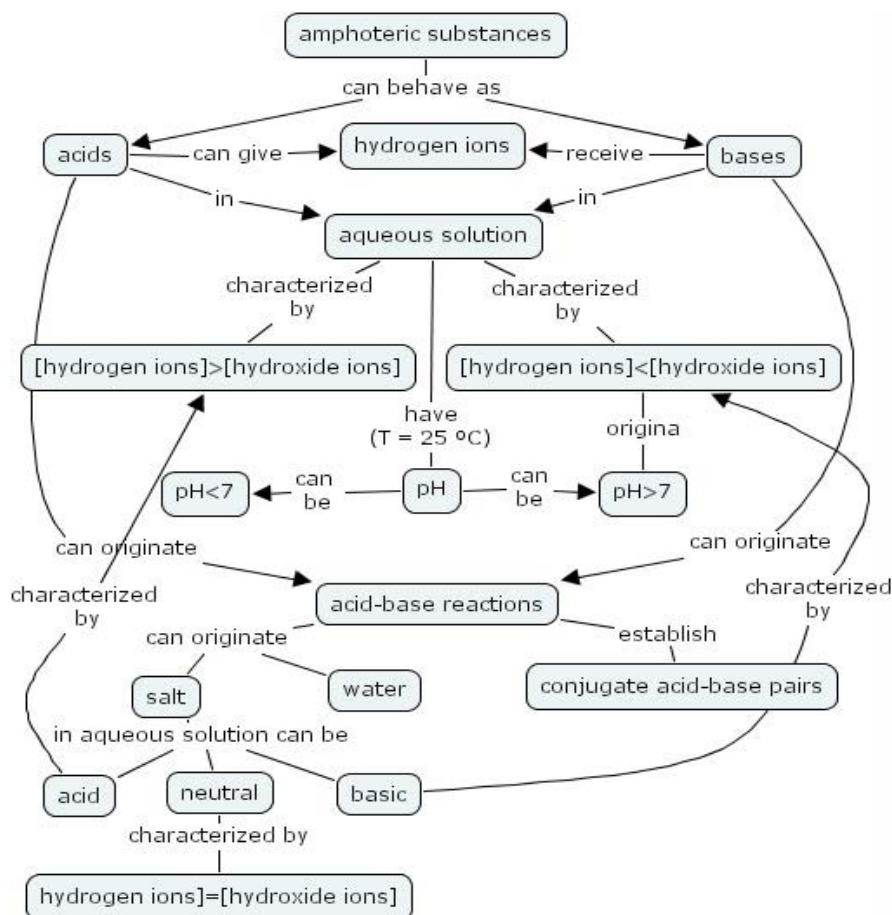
amphoteric substances

can behave as

acids

can give

hydrogen ions

receive

bases

in

in

aqueous solution

characterized by

characterized by

[hydrogen ions]>[hydroxide ions]

[hydrogen ions]<[hydroxide ions]

have (T = 25 ºC)

origina

pH<7

can be

pH

can be

pH>7

can originate

can originate

characterized by

characterized by

acid-base reactions

can originate

establish

salt

water

conjugate acid-base pairs

in aqueous solution can be

acid

neutral

basic

characterized by

hydrogen ions]=[hydroxide ions]